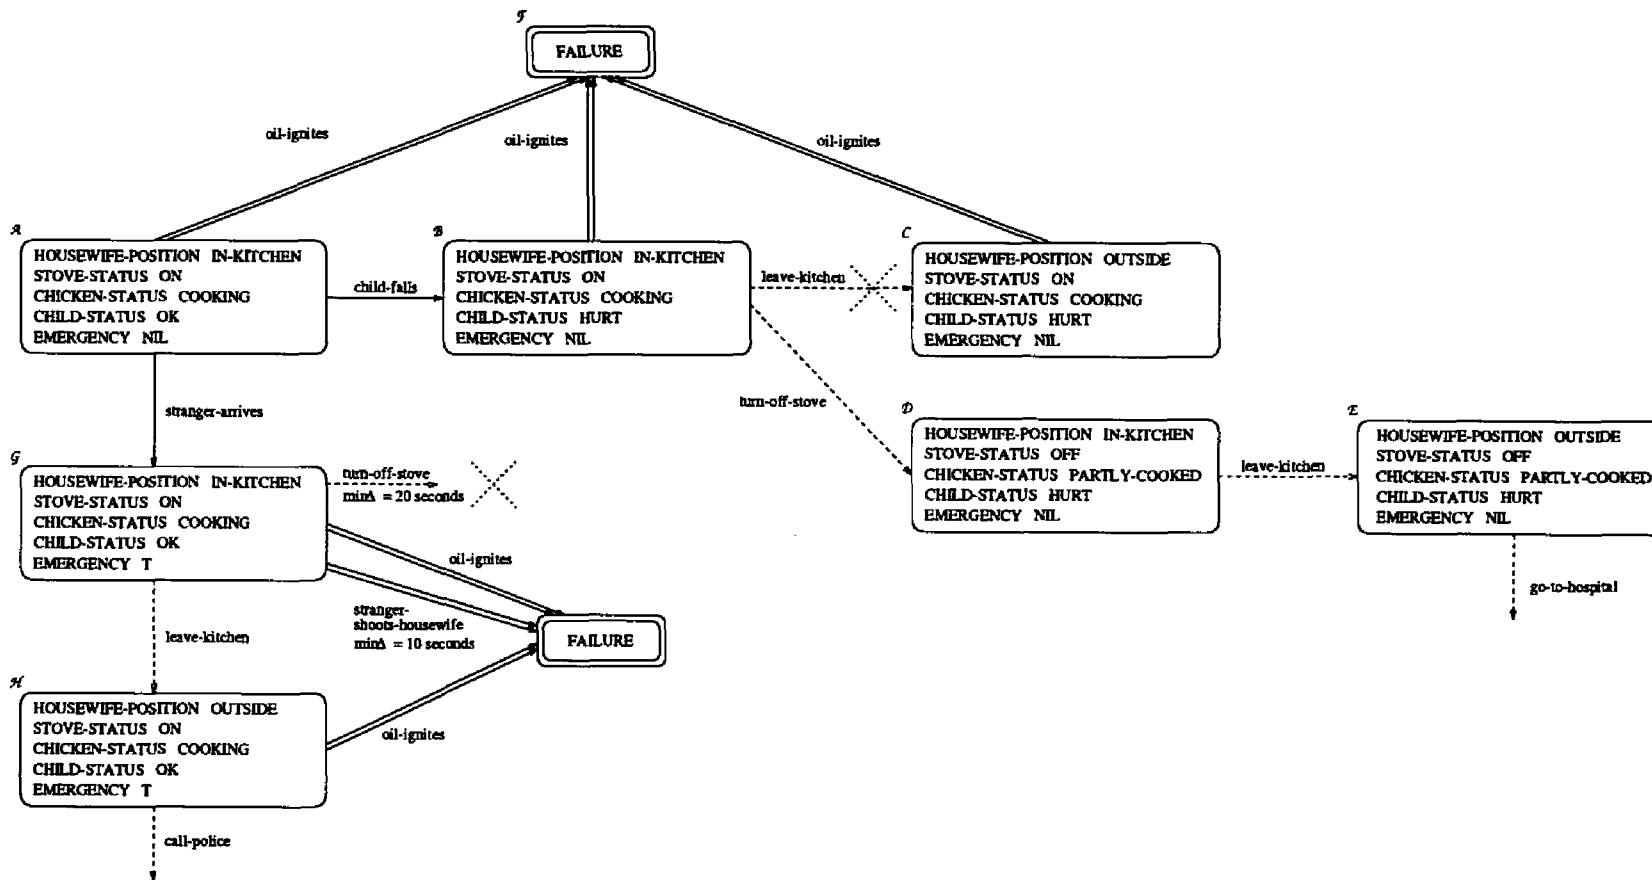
F

FAILURE

oil-ignites

oil-ignites

oil-ignites

A

HOUSEWIFE-POSITION IN-KITCHEN
STOVE-STATUS ON
CHICKEN-STATUS COOKING
CHILD-STATUS OK
EMERGENCY NIL

child-falls

B

HOUSEWIFE-POSITION IN-KITCHEN
STOVE-STATUS ON
CHICKEN-STATUS COOKING
CHILD-STATUS HURT
EMERGENCY NIL

leave-kitchen

C

HOUSEWIFE-POSITION OUTSIDE
STOVE-STATUS ON
CHICKEN-STATUS COOKING
CHILD-STATUS HURT
EMERGENCY NIL

stranger-arrives

turn-off-stove

D

HOUSEWIFE-POSITION IN-KITCHEN
STOVE-STATUS OFF
CHICKEN-STATUS PARTLY-COOKED
CHILD-STATUS HURT
EMERGENCY NIL

leave-kitchen

E

HOUSEWIFE-POSITION OUTSIDE
STOVE-STATUS OFF
CHICKEN-STATUS PARTLY-COOKED
CHILD-STATUS HURT
EMERGENCY NIL

go-to-hospital

G

HOUSEWIFE-POSITION IN-KITCHEN
STOVE-STATUS ON
CHICKEN-STATUS COOKING
CHILD-STATUS OK
EMERGENCY T

turn-off-stove
min$\Delta$ = 20 seconds

oil-ignites

stranger-shoots-housewife
min$\Delta$ = 10 seconds

FAILURE

leave-kitchen

H

HOUSEWIFE-POSITION OUTSIDE
STOVE-STATUS ON
CHICKEN-STATUS COOKING
CHILD-STATUS OK
EMERGENCY T

oil-ignites

call-police